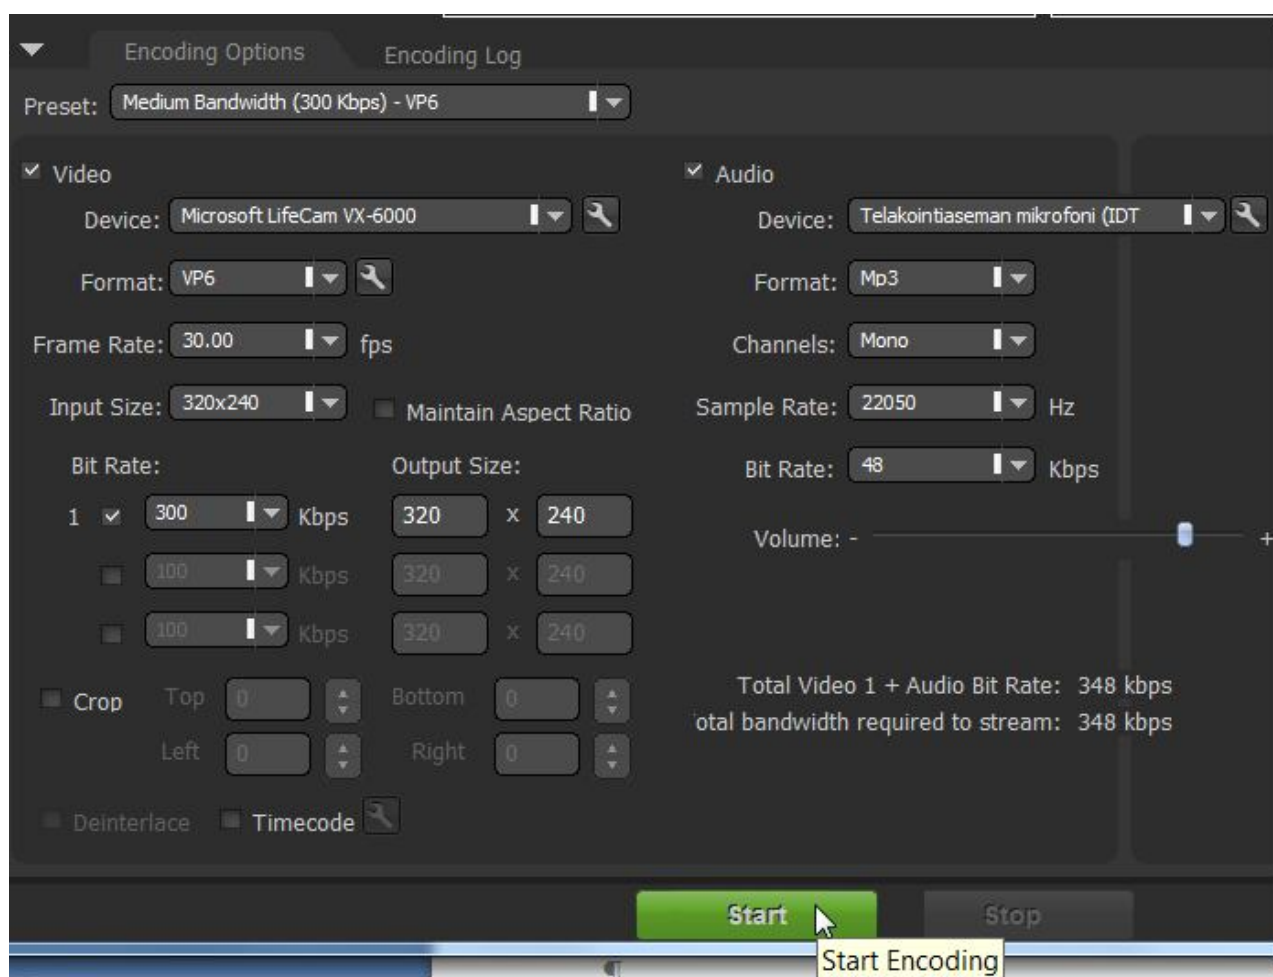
Encoding Options
Encoding Log

Preset: Medium Bandwidth (300 Kbps) - VP6

Video
Device: Microsoft LifeCam VX-6000
Format: VP6
Frame Rate: 30.00 fps
Input Size: 320x240
Maintain Aspect Ratio
Bit Rate:
Output Size:
1 300 Kbps 320 x 240
100 Kbps 320 x 240
100 Kbps 320 x 240
Crop Top 0 Bottom 0
Left 0 Right 0
Deinterlace Timecode

Audio
Device: Telakointiaseman mikrofoni (IDT
Format: Mp3
Channels: Mono
Sample Rate: 22050 Hz
Bit Rate: 48 Kbps
Volume: - +

Total Video 1 + Audio Bit Rate: 348 kbps
otal bandwidth required to stream: 348 kbps

Start
Stop
Start Encoding